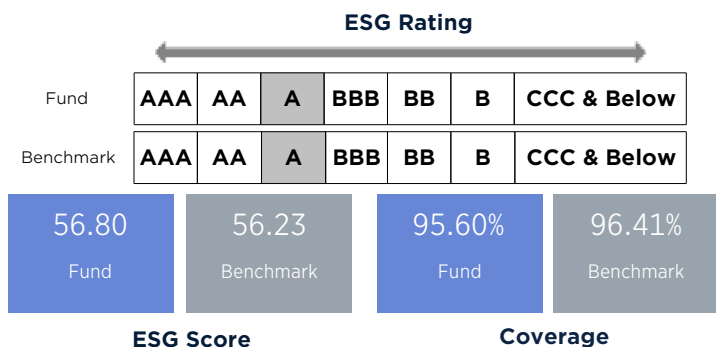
ESG Rating

| | | | | | | | |
|---|---|---|---|---|---|---|---|
| Fund | AAA | AA | A | BBB | BB | B | CCC & Below |
| Benchmark | AAA | AA | A | BBB | BB | B | CCC & Below |

56.80
Fund

56.23
Benchmark

95.60%
Fund

96.41%
Benchmark

ESG Score

Coverage